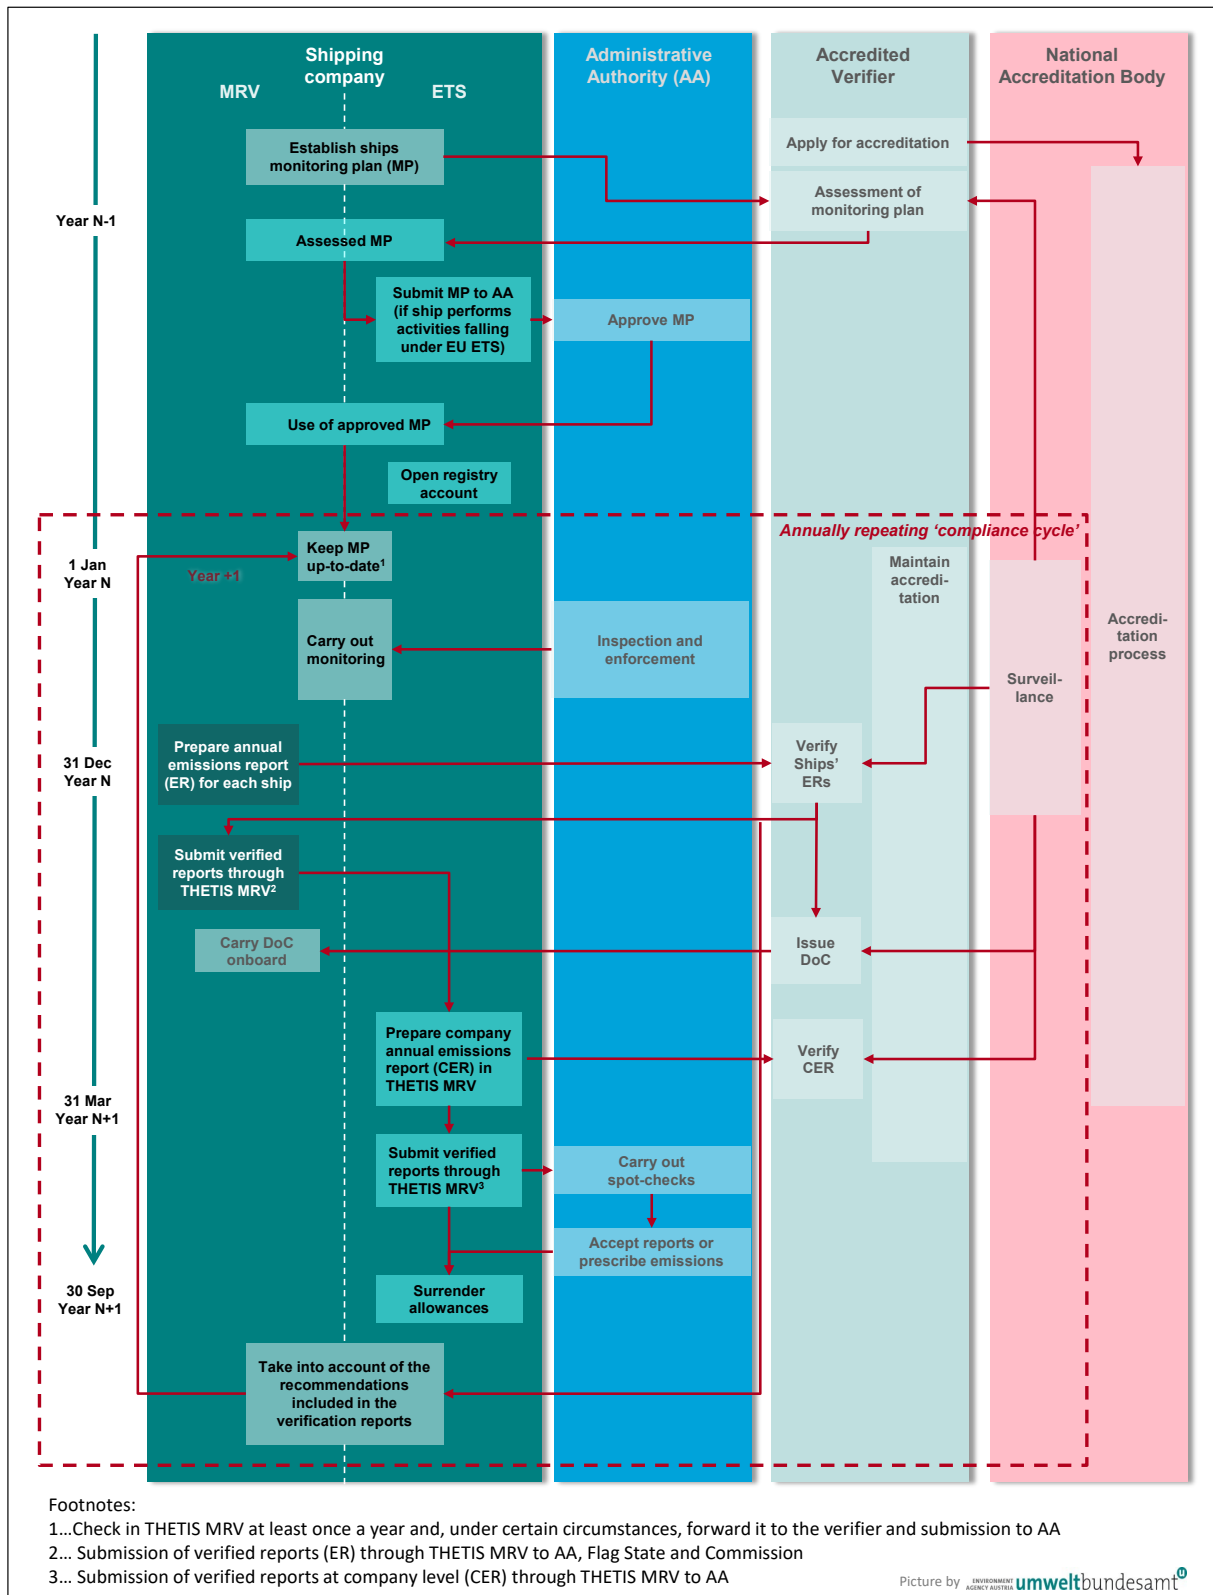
Shipping company

MRV

ETS

Administrative Authority (AA)

Accredited Verifier

National Accreditation Body

Year N-1

Establish ships monitoring plan (MP)

Apply for accreditation

Assessment of monitoring plan

Assessed MP

Submit MP to AA (if ship performs activities falling under EU ETS)

Approve MP

Use of approved MP

Open registry account

Annually repeating 'compliance cycle'

1 Jan Year N

Keep MP up-to-date$^1$

Year +1

Maintain accredi-tation

Accredi-tation process

Carry out monitoring

Inspection and enforcement

Surveil-lance

31 Dec Year N

Prepare annual emissions report (ER) for each ship

Verify Ships' ERs

Submit verified reports through THETIS MRV$^2$

Carry DoC onboard

Issue DoC

Prepare company annual emissions report (CER) in THETIS MRV

Verify CER

31 Mar Year N+1

Submit verified reports through THETIS MRV$^3$

Carry out spot-checks

Accept reports or prescribe emissions

30 Sep Year N+1

Surrender allowances

Take into account of the recommendations included in the verification reports

Footnotes:
1…Check in THETIS MRV at least once a year and, under certain circumstances, forward it to the verifier and submission to AA
2… Submission of verified reports (ER) through THETIS MRV to AA, Flag State and Commission
3… Submission of verified reports at company level (CER) through THETIS MRV to AA

Picture by ENVIRONMENT AGENCY AUSTRIA umweltbundesamt